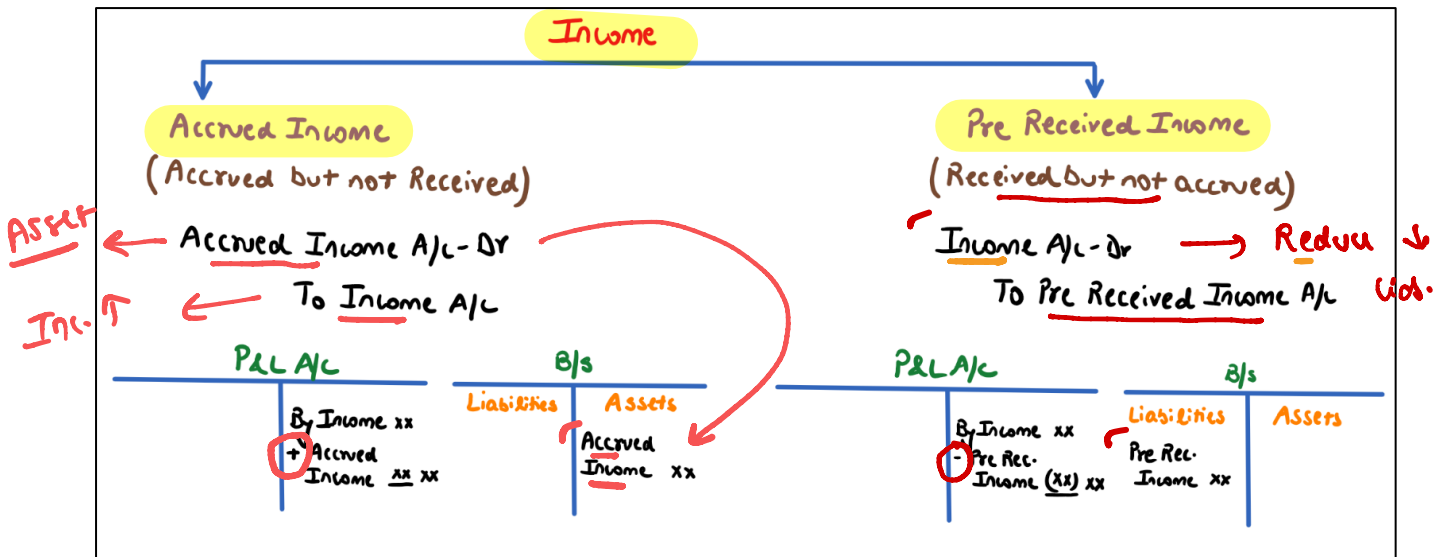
Income

Accrued Income
(Accrued but not Received)

Asset ← Accrued Income A/c - Dr
Inc. ↑ ← To Income A/c

| P&L A/c | |
|---|---|
| | By Income xx<br>+ Accrued Income xx xx |

| B/s | |
|---|---|
| Liabilities | Assets |
| | Accrued Income xx |

Pre Received Income
(Received but not accrued)

Income A/c - Dr → Reduce ↓
To Pre Received Income A/c Liab.

| P&L A/c | |
|---|---|
| | By Income xx<br>- Pre Rec. Income (xx) xx |

| B/s | |
|---|---|
| Liabilities | Assets |
| Pre Rec. Income xx | |